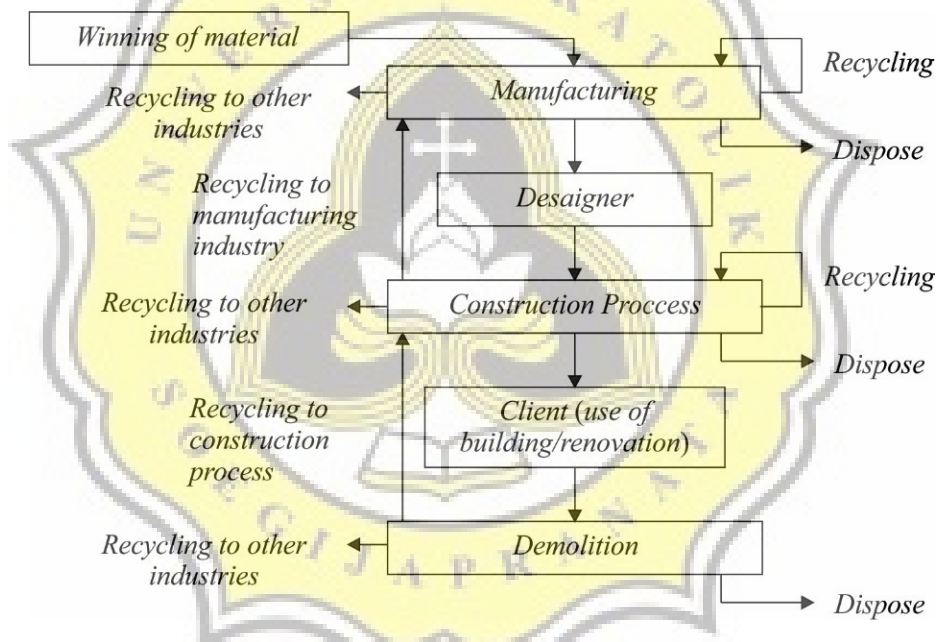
Winning of material

Recycling

Recycling to other industries

Manufacturing

Dispose

Recycling to manufacturing industry

Desaigner

Recycling

Recycling to other industries

Construction Proccess

Dispose

Recycling to construction process

Client (use of building/renovation)

Recycling to other industries

Demolition

Dispose